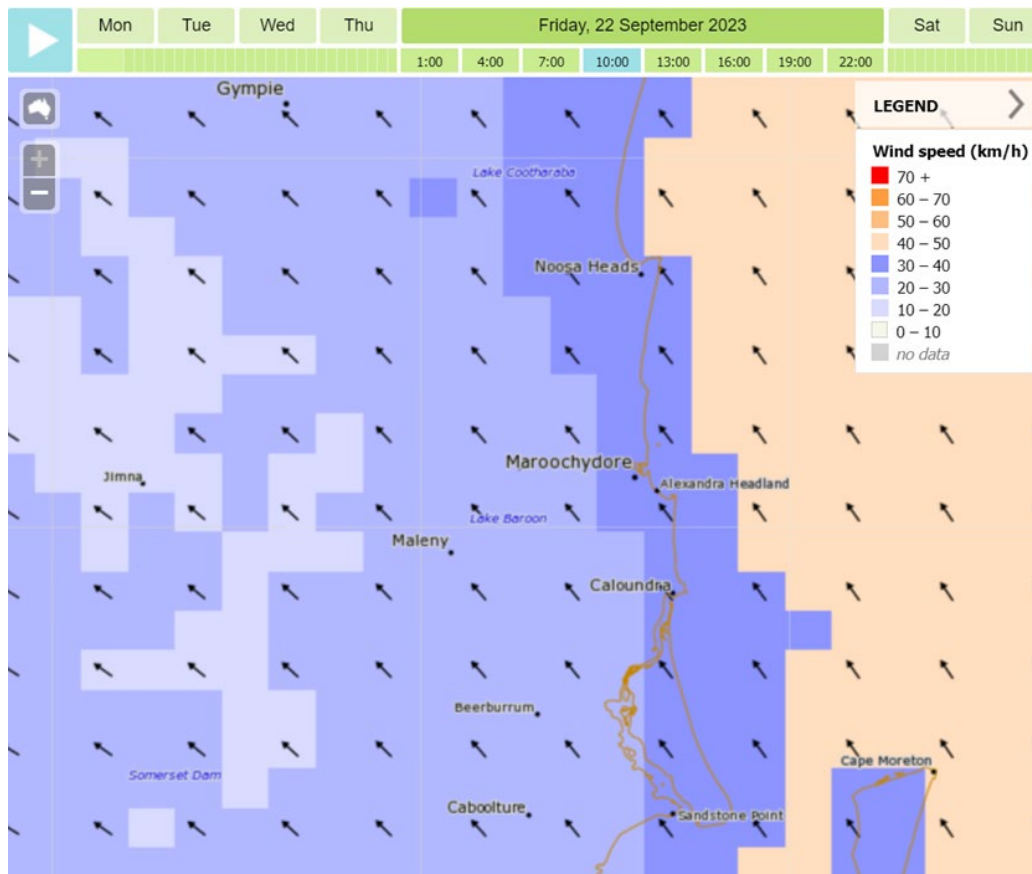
Mon Tue Wed Thu Friday, 22 September 2023 Sat Sun

1:00 4:00 7:00 10:00 13:00 16:00 19:00 22:00

Gympie

Lake Cootharaba

Noosa Heads

Jimna

Maroochydore

Alexandra Headland

Lake Baroon

Maleny

Caloundra

Beerburrum

Somerset Dam

Cape Moreton

Caboolture

Sandstone Point

LEGEND

Wind speed (km/h)

70 +

60 – 70

50 – 60

40 – 50

30 – 40

20 – 30

10 – 20

0 – 10

no data